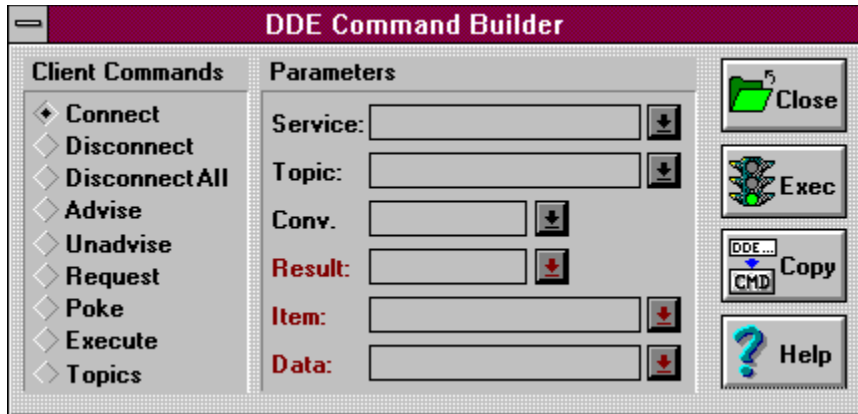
DDE Command Builder

Client Commands

Connect
Disconnect
Disconnect All
Advise
Unadvise
Request
Poke
Execute
Topics

Parameters

Service:
Topic:
Conv.
Result:
Item:
Data:

Close
Exec
DDE...
CMD
Copy
Help